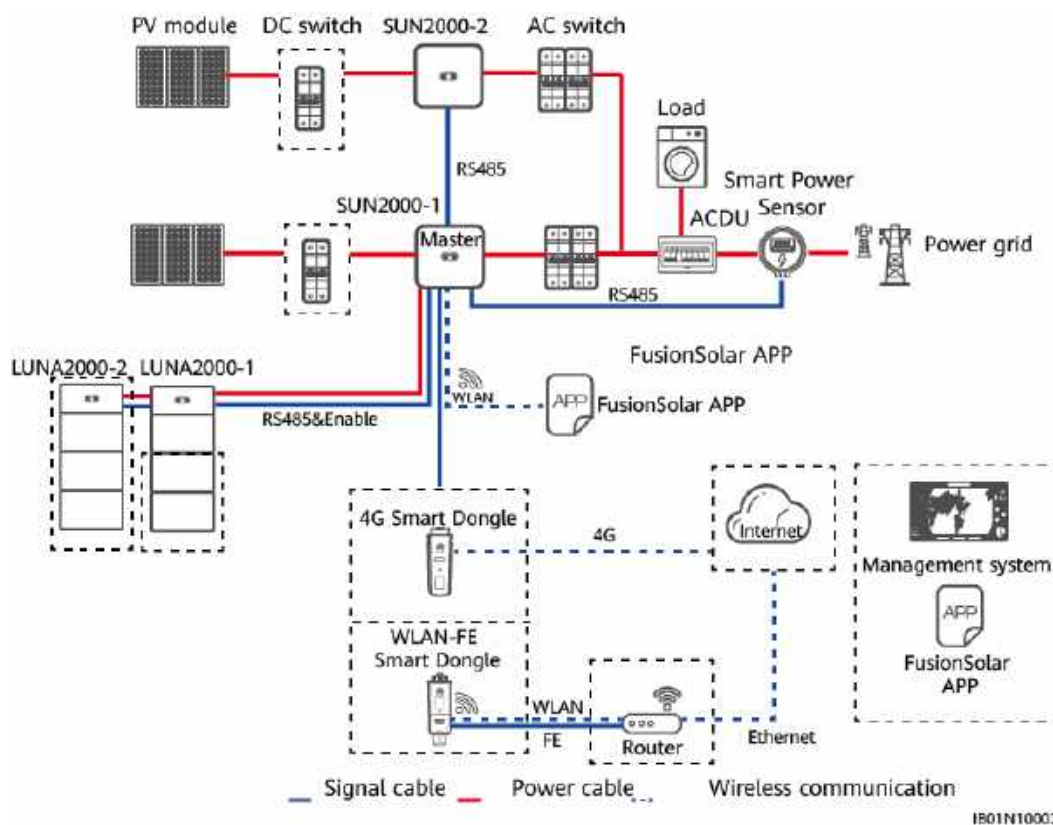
PV module DC switch SUN2000-2 AC switch

Load

RS485

Smart Power Sensor

SUN2000-1

Master

ACDU

Power grid

RS485

FusionSolar APP

LUNA2000-2 LUNA2000-1

WLAN

APP FusionSolar APP

RS485&Enable

4G Smart Dongle

4G

Internet

Management system

APP

FusionSolar APP

WLAN-FE Smart Dongle

WLAN

FE

Router

Ethernet

Signal cable Power cable Wireless communication

IB01N1000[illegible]